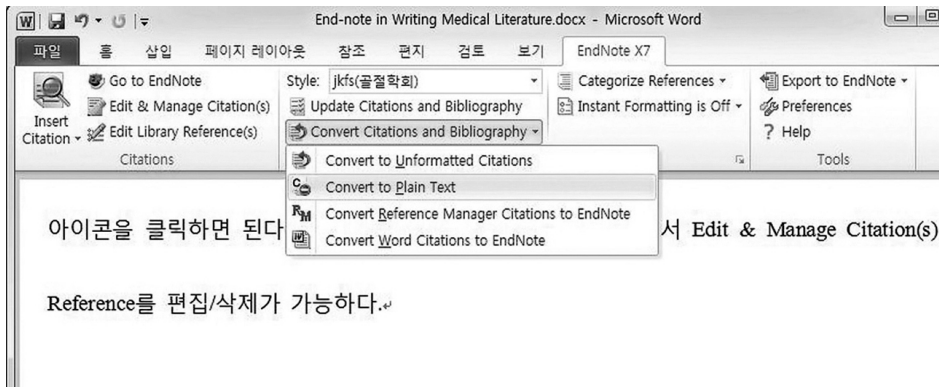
End-note in Writing Medical Literature.docx - Microsoft Word

파일 홈 삽입 페이지 레이아웃 참조 편지 검토 보기 EndNote X7

Insert Citation

Go to EndNote

Edit & Manage Citation(s)

Edit Library Reference(s)

Citations

Style: jkfs(골절학회)

Update Citations and Bibliography

Convert Citations and Bibliography

Categorize References

Instant Formatting is Off

Export to EndNote

Preferences

? Help

Tools

Convert to Unformatted Citations

Convert to Plain Text

Convert Reference Manager Citations to EndNote

Convert Word Citations to EndNote

아이콘을 클릭하면 된다 서 Edit & Manage Citation(s)

Reference를 편집/삭제가 가능하다.